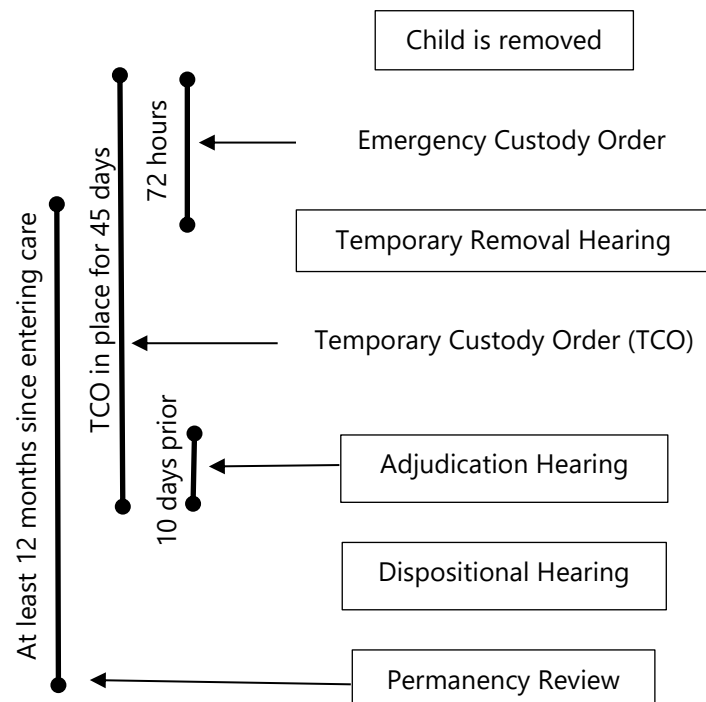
Child is removed

72 hours

Emergency Custody Order

Temporary Removal Hearing

TCO in place for 45 days

At least 12 months since entering care

Temporary Custody Order (TCO)

10 days prior

Adjudication Hearing

Dispositional Hearing

Permanency Review